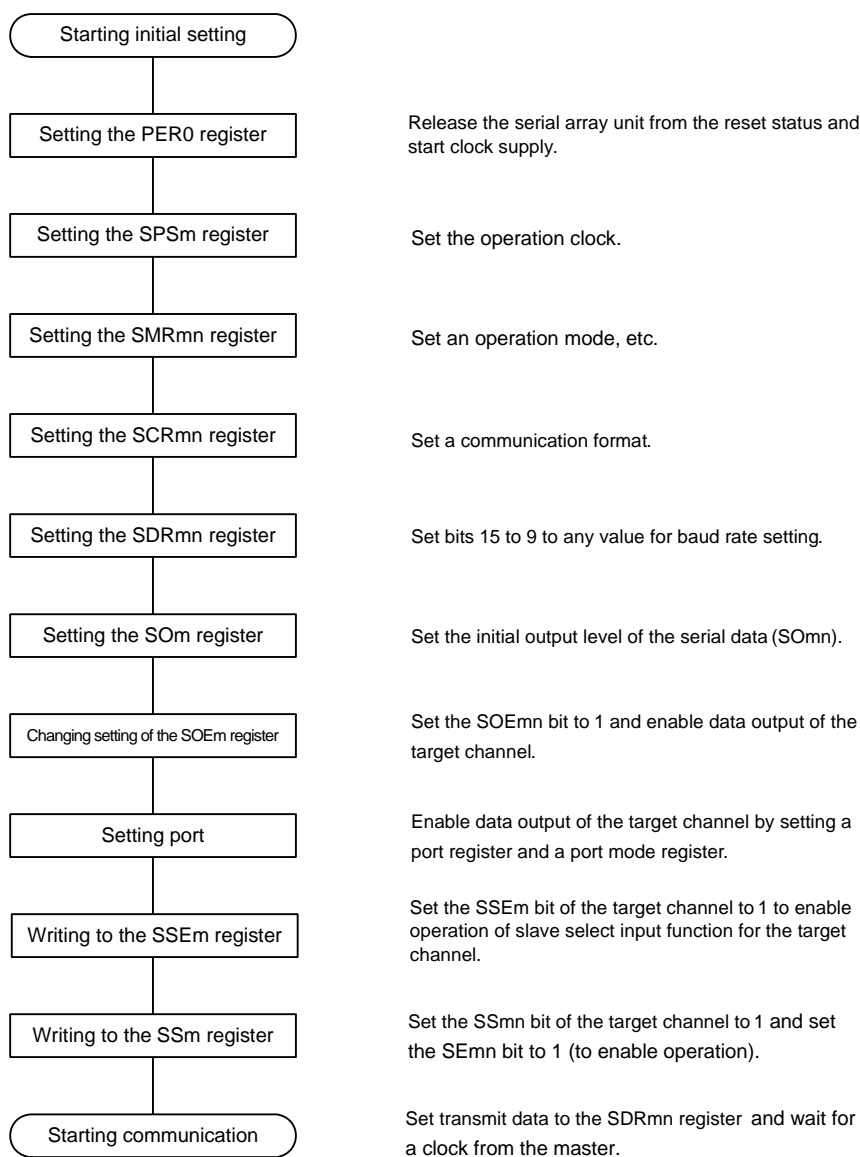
Starting initial setting

Setting the PER0 register

Release the serial array unit from the reset status and start clock supply.

Setting the SPSm register

Set the operation clock.

Setting the SMRmn register

Set an operation mode, etc.

Setting the SCRmn register

Set a communication format.

Setting the SDRmn register

Set bits 15 to 9 to any value for baud rate setting.

Setting the SOm register

Set the initial output level of the serial data (SOmn).

Changing setting of the SOEm register

Set the SOEmn bit to 1 and enable data output of the target channel.

Setting port

Enable data output of the target channel by setting a port register and a port mode register.

Writing to the SSEm register

Set the SSEm bit of the target channel to 1 to enable operation of slave select input function for the target channel.

Writing to the SSm register

Set the SSmn bit of the target channel to 1 and set the SEmn bit to 1 (to enable operation).

Starting communication

Set transmit data to the SDRmn register and wait for a clock from the master.